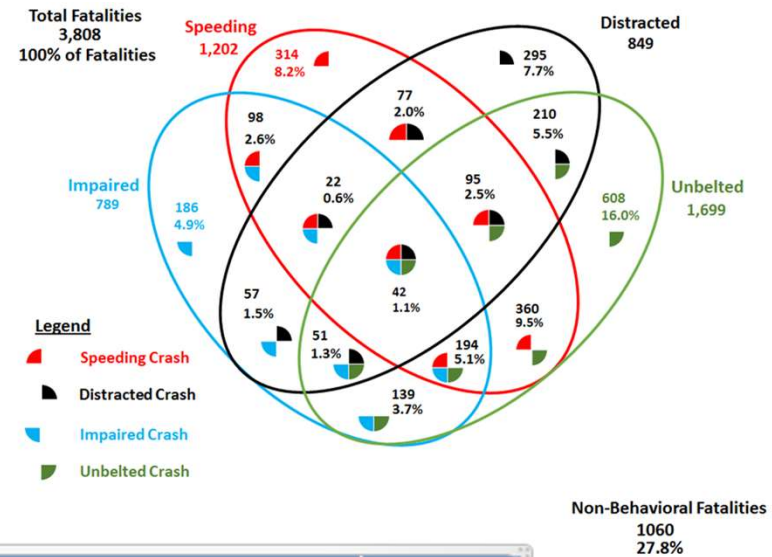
Total Fatalities
3,808
100% of Fatalities

Speeding
1,202

Distracted
849

314
8.2%

295
7.7%

77
2.0%

98
2.6%

210
5.5%

Impaired
789

186
4.9%

22
0.6%

95
2.5%

608
16.0%

Unbelted
1,699

42
1.1%

57
1.5%

360
9.5%

51
1.3%

194
5.1%

139
3.7%

Legend
Speeding Crash
Distracted Crash
Impaired Crash
Unbelted Crash

Non-Behavioral Fatalities
1060
27.8%